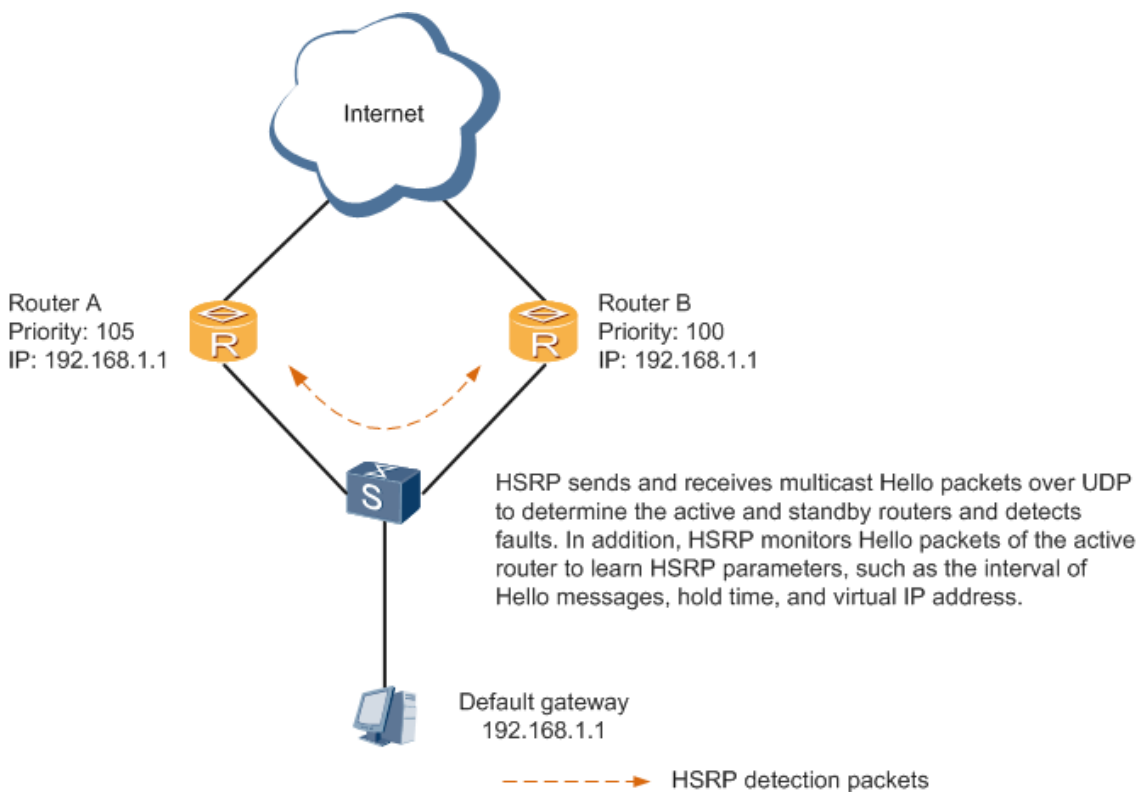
Internet

Router A
Priority: 105
IP: 192.168.1.1

R

Router B
Priority: 100
IP: 192.168.1.1

R

S

HSRP sends and receives multicast Hello packets over UDP to determine the active and standby routers and detects faults. In addition, HSRP monitors Hello packets of the active router to learn HSRP parameters, such as the interval of Hello messages, hold time, and virtual IP address.

Default gateway
192.168.1.1

HSRP detection packets